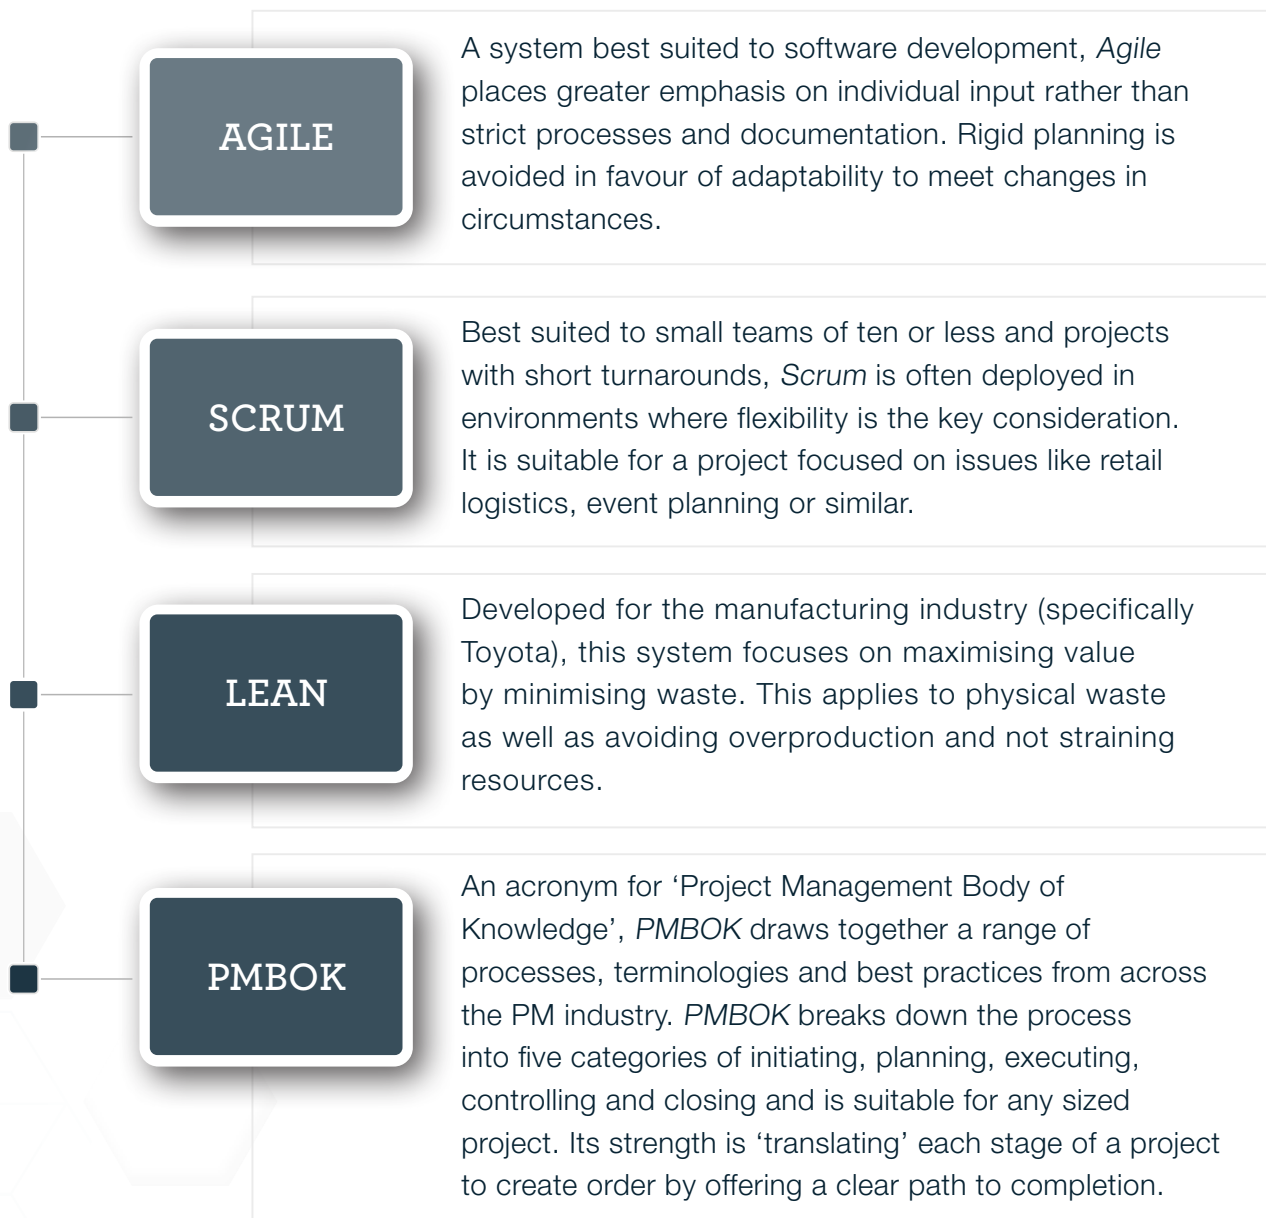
AGILE

A system best suited to software development, *Agile* places greater emphasis on individual input rather than strict processes and documentation. Rigid planning is avoided in favour of adaptability to meet changes in circumstances.

SCRUM

Best suited to small teams of ten or less and projects with short turnarounds, *Scrum* is often deployed in environments where flexibility is the key consideration. It is suitable for a project focused on issues like retail logistics, event planning or similar.

LEAN

Developed for the manufacturing industry (specifically Toyota), this system focuses on maximising value by minimising waste. This applies to physical waste as well as avoiding overproduction and not straining resources.

PMBOK

An acronym for ‘Project Management Body of Knowledge’, *PMBOK* draws together a range of processes, terminologies and best practices from across the PM industry. *PMBOK* breaks down the process into five categories of initiating, planning, executing, controlling and closing and is suitable for any sized project. Its strength is ‘translating’ each stage of a project to create order by offering a clear path to completion.